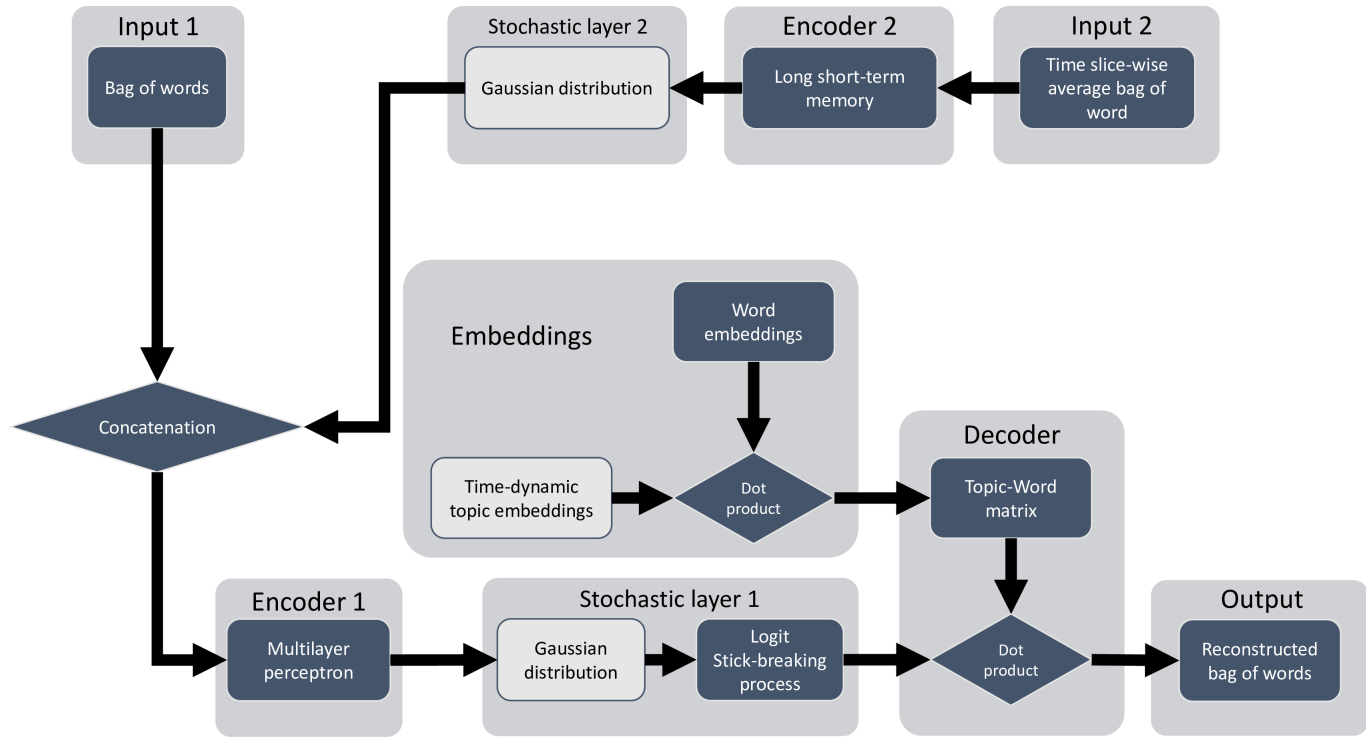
Input 1

Bag of words

Stochastic layer 2

Gaussian distribution

Encoder 2

Long short-term memory

Input 2

Time slice-wise average bag of word

Embeddings

Word embeddings

Concatenation

Time-dynamic topic embeddings

Dot product

Decoder

Topic-Word matrix

Encoder 1

Multilayer perceptron

Stochastic layer 1

Gaussian distribution

Logit Stick-breaking process

Dot product

Output

Reconstructed bag of words